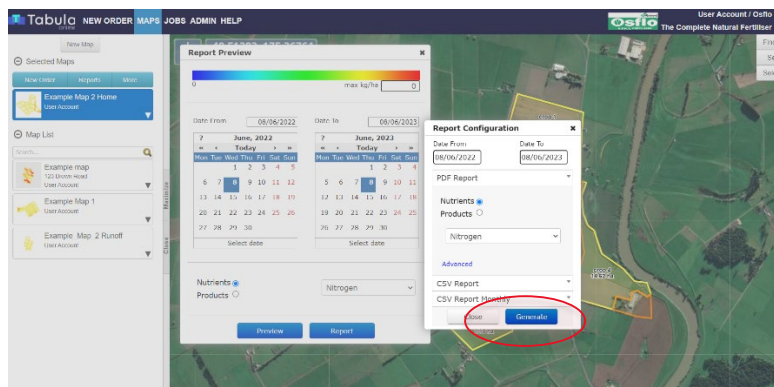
Tabula NEW ORDER MAPS JOBS ADMIN HELP

Osflo The Complete Natural Fertiliser

User Account / Osflo

New Map

Selected Maps

New Order Reports More

Example Map 2 Home
User Account

Map List

Search...

Example map
123 Brown Road
User Account

Example Map 1
User Account

Example Map 2 Runoff
User Account

Report Preview

0 max kg/ha 0

Date From 08/06/2022

Date To 08/06/2023

| ? | June, 2022 | | | | | ? |
|---|---|---|---|---|---|---|
| « | ‹ | Today | | | › | » |
| Mon | Tue | Wed | Thu | Fri | Sat | Sun |
| | | 1 | 2 | 3 | 4 | 5 |
| 6 | 7 | 8 | 9 | 10 | 11 | 12 |
| 13 | 14 | 15 | 16 | 17 | 18 | 19 |
| 20 | 21 | 22 | 23 | 24 | 25 | 26 |
| 27 | 28 | 29 | 30 | | | |

Select date

| ? | June, 2023 | | | | | ? |
|---|---|---|---|---|---|---|
| « | ‹ | Today | | | › | » |
| Mon | Tue | Wed | Thu | Fri | Sat | Sun |
| | | | 1 | 2 | 3 | 4 |
| 5 | 6 | 7 | 8 | 9 | 10 | 11 |
| 12 | 13 | 14 | 15 | 16 | 17 | 18 |
| 19 | 20 | 21 | 22 | 23 | 24 | 25 |
| 26 | 27 | 28 | 29 | 30 | | |

Select date

Nutrients
Products

Nitrogen

Preview Report

Report Configuration

Date From 08/06/2022
Date To 08/06/2023

PDF Report

Nutrients
Products

Nitrogen

Advanced

CSV Report

CSV Report Monthly

Close Generate